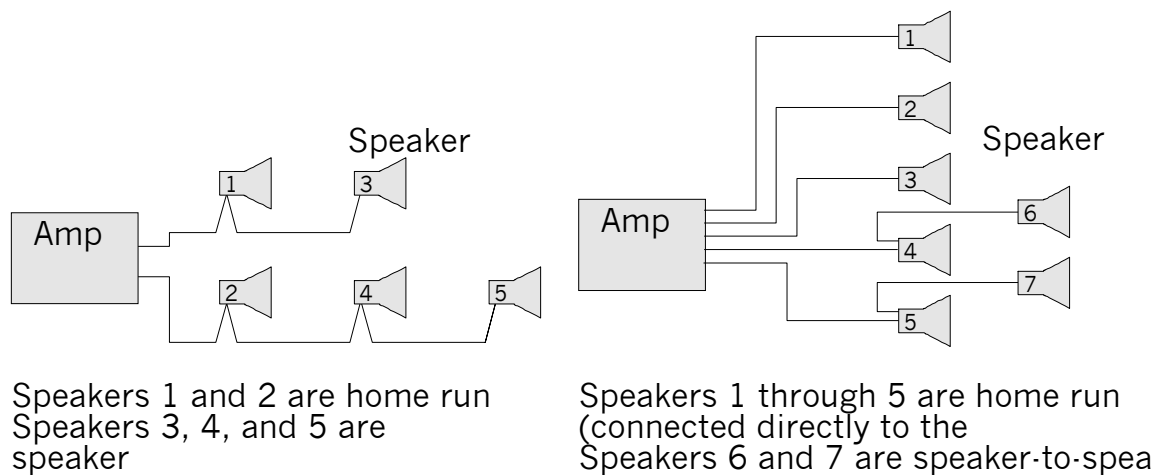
Speaker

Amp

1

3

2

4

5

Speakers 1 and 2 are home run
Speakers 3, 4, and 5 are speaker

Speaker

Amp

1

2

3

6

4

7

5

Speakers 1 through 5 are home run (connected directly to the
Speakers 6 and 7 are speaker-to-spea